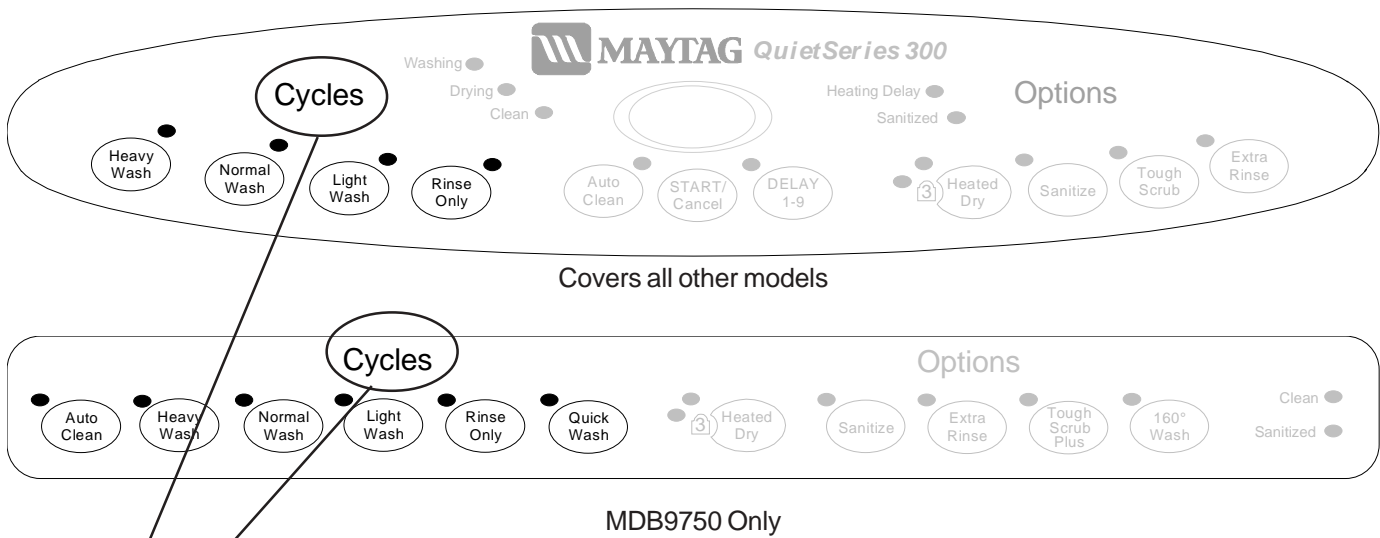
MAYTAG QuietSeries 300

Washing
Drying
Clean

Cycles

Heating Delay
Sanitized

Options

Heavy Wash
Normal Wash
Light Wash
Rinse Only

Auto Clean
START/ Cancel
DELAY 1-9

3 Heated Dry
Sanitize
Tough Scrub
Extra Rinse

Covers all other models

Cycles

Options

Auto Clean
Heavy Wash
Normal Wash
Light Wash
Rinse Only
Quick Wash

3 Heated Dry
Sanitize
Extra Rinse
Tough Scrub Plus
160° Wash

Clean
Sanitized

MDB9750 Only